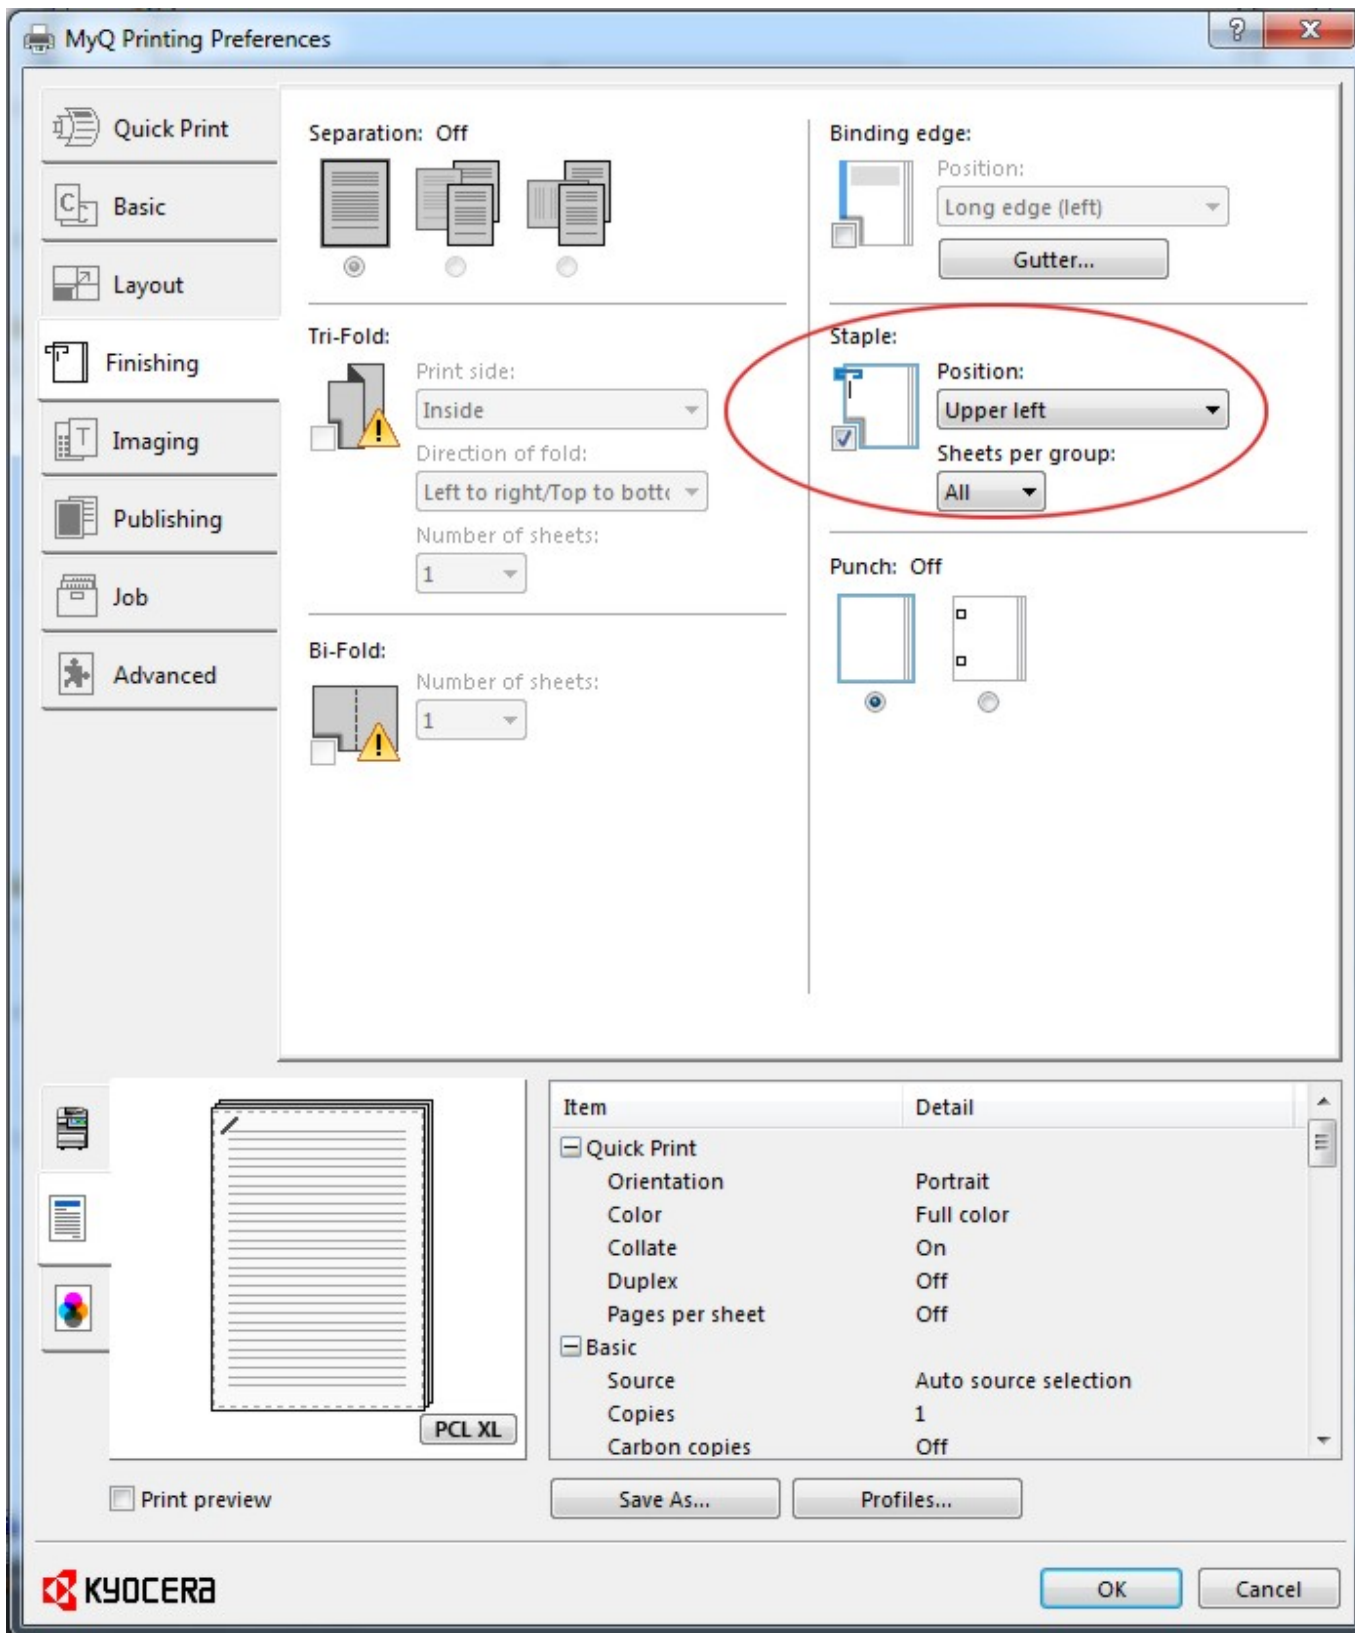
MyQ Printing Preferences

?
X

Quick Print
Basic
Layout
Finishing
Imaging
Publishing
Job
Advanced

Separation: Off

Tri-Fold:
Print side:
Inside
Direction of fold:
Left to right/Top to bott
Number of sheets:
1

Bi-Fold:
Number of sheets:
1

Binding edge:
Position:
Long edge (left)
Gutter...

Staple:
Position:
Upper left
Sheets per group:
All

Punch: Off

PCL XL

| Item | Detail |
|---|---|
| ⊟ Quick Print | |
| Orientation | Portrait |
| Color | Full color |
| Collate | On |
| Duplex | Off |
| Pages per sheet | Off |
| ⊟ Basic | |
| Source | Auto source selection |
| Copies | 1 |
| Carbon copies | Off |

Print preview
Save As...
Profiles...

KYOCERA
OK
Cancel